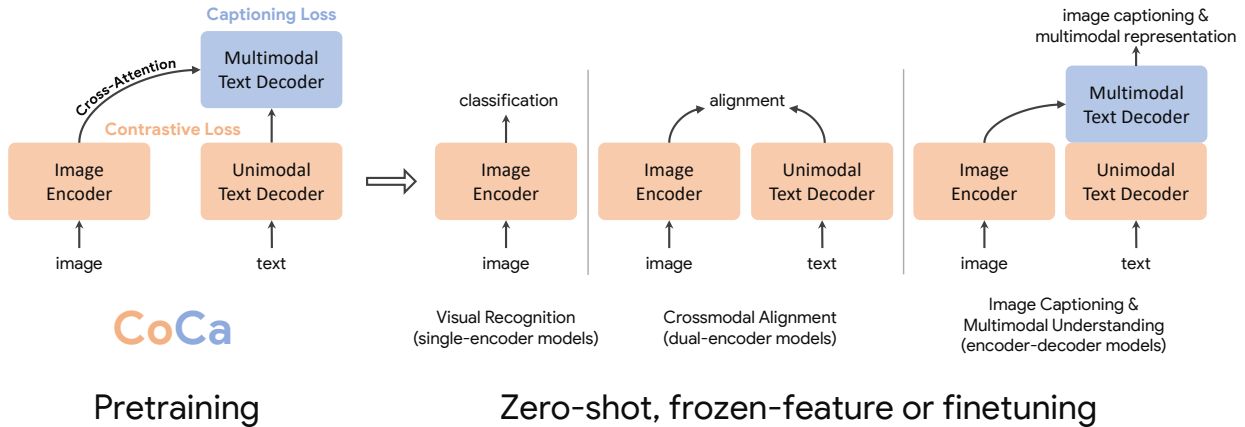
Captioning Loss

Multimodal Text Decoder

Cross-Attention

Contrastive Loss

Image Encoder

Unimodal Text Decoder

image

text

CoCa

classification

Image Encoder

image

Visual Recognition (single-encoder models)

alignment

Image Encoder

Unimodal Text Decoder

image

text

Crossmodal Alignment (dual-encoder models)

image captioning & multimodal representation

Multimodal Text Decoder

Image Encoder

Unimodal Text Decoder

image

text

Image Captioning & Multimodal Understanding (encoder-decoder models)

Pretraining

Zero-shot, frozen-feature or finetuning